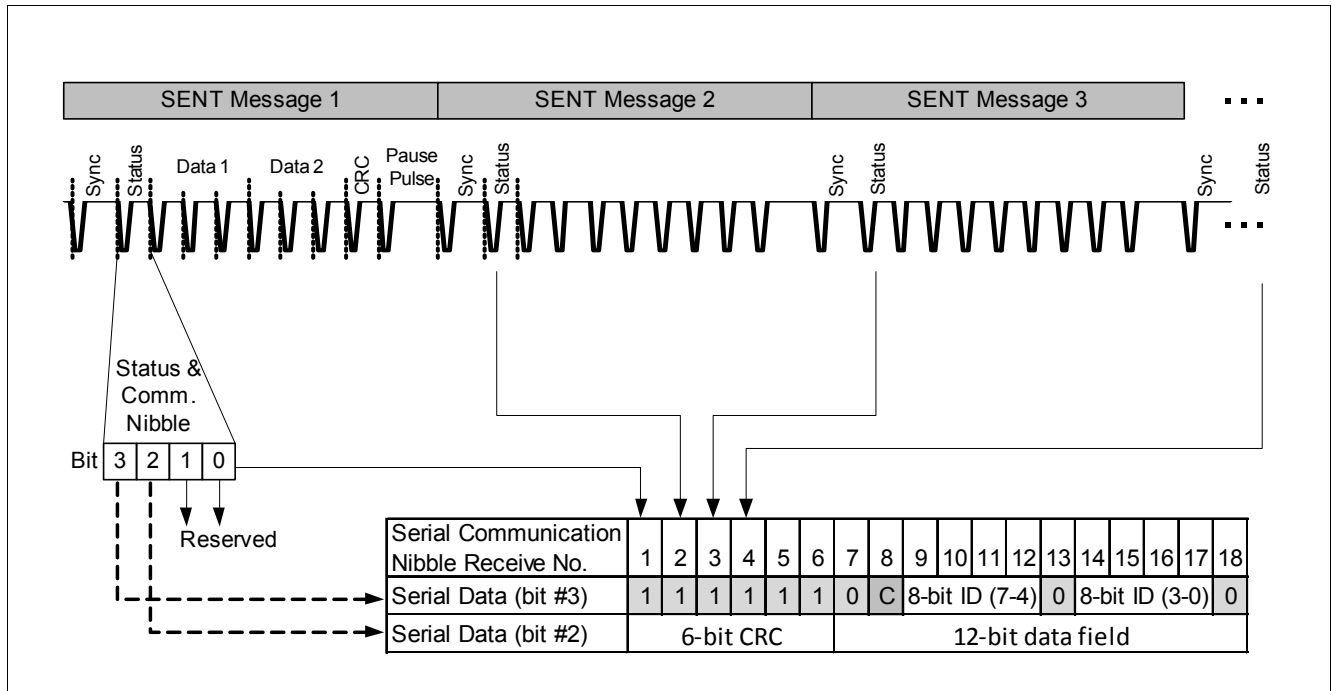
SENT Message 1 | SENT Message 2 | SENT Message 3 ...

Sync Status Data 1 Data 2 CRC Pause Pulse Sync Status Sync Status Sync Status ...

Status & Comm. Nibble

Bit 3 2 1 0

Reserved

| Serial Communication Nibble Receive No. | 1 | 2 | 3 | 4 | 5 | 6 | 7 | 8 | 9 | 10 | 11 | 12 | 13 | 14 | 15 | 16 | 17 | 18 |
|---|---|---|---|---|---|---|---|---|---|---|---|---|---|---|---|---|---|---|
| Serial Data (bit #3) | 1 | 1 | 1 | 1 | 1 | 1 | 0 | C | 8-bit ID (7-4) | | | | 0 | 8-bit ID (3-0) | | | | 0 |
| Serial Data (bit #2) | 6-bit CRC | | | | | | 12-bit data field | | | | | | | | | | | |